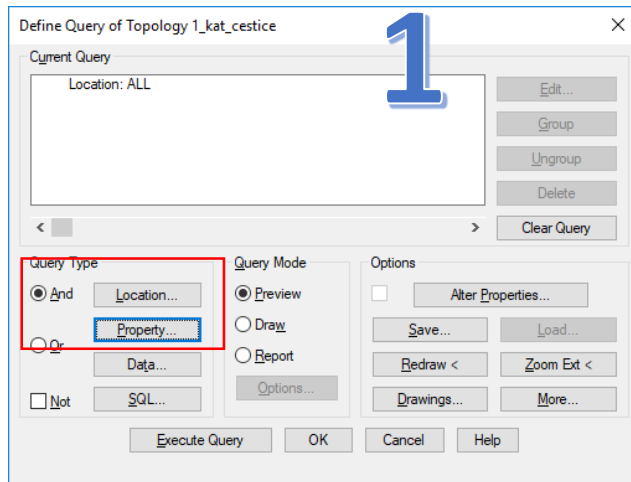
Define Query of Topology 1_kat_cestice

1

Current Query

Location: ALL

Edit...

Group

Ungroup

Delete

Clear Query

Query Type

And

Location...

Property...

Or

Data...

Not

SQL...

Query Mode

Preview

Draw

Report

Options...

Options

Alter Properties...

Save...

Load...

Redraw <

Zoom Ext <

Drawings...

More...

Execute Query

OK

Cancel

Help